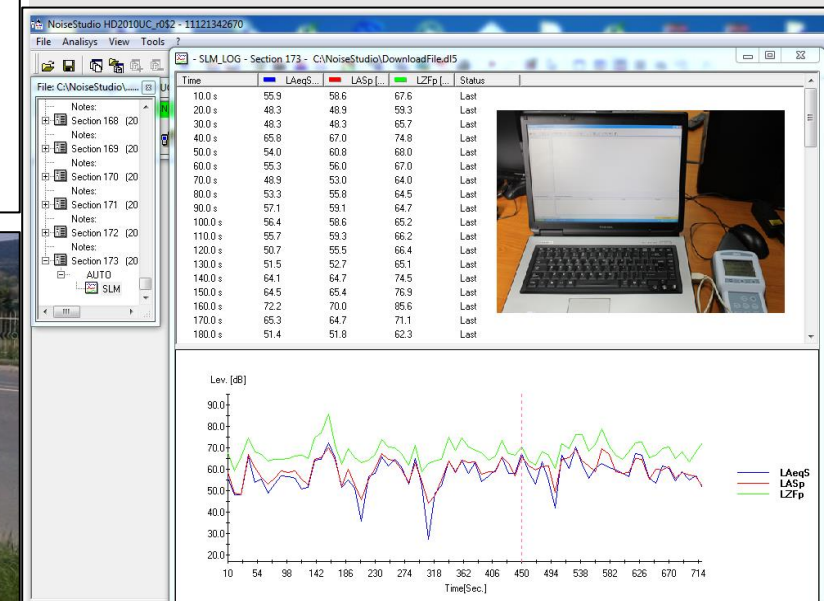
NoiseStudio HD2010UC_r0$2 - 11121342670

File Analisys View Tools ?

File: C:\NoiseStudio\......

Notes:
Section 168 (20
Notes:
Section 169 (20
Notes:
Section 170 (20
Notes:
Section 171 (20
Notes:
Section 172 (20
Notes:
Section 173 (20
AUTO
SLM

- SLM_LOG - Section 173 - C:\NoiseStudio\DownloadFile.dl5

| Time | LAeqS... | LASp [... | LZFp [... | Status |
|---|---|---|---|---|
| 10.0 s | 55.9 | 58.6 | 67.6 | Last |
| 20.0 s | 48.3 | 48.9 | 59.3 | Last |
| 30.0 s | 48.3 | 48.3 | 65.7 | Last |
| 40.0 s | 65.8 | 67.0 | 74.8 | Last |
| 50.0 s | 54.0 | 60.8 | 68.0 | Last |
| 60.0 s | 55.3 | 56.0 | 67.0 | Last |
| 70.0 s | 48.9 | 53.0 | 64.0 | Last |
| 80.0 s | 53.3 | 55.8 | 64.5 | Last |
| 90.0 s | 57.1 | 59.1 | 64.7 | Last |
| 100.0 s | 56.4 | 58.6 | 65.2 | Last |
| 110.0 s | 55.7 | 59.3 | 66.2 | Last |
| 120.0 s | 50.7 | 55.5 | 66.4 | Last |
| 130.0 s | 51.5 | 52.7 | 65.1 | Last |
| 140.0 s | 64.1 | 64.7 | 74.5 | Last |
| 150.0 s | 64.5 | 65.4 | 76.9 | Last |
| 160.0 s | 72.2 | 70.0 | 85.6 | Last |
| 170.0 s | 65.3 | 64.7 | 71.1 | Last |
| 180.0 s | 51.4 | 51.8 | 62.3 | Last |

Lev. [dB]
90.0
80.0
70.0
60.0
50.0
40.0
30.0
20.0
10 54 98 142 186 230 274 318 362 406 450 494 538 582 626 670 714
Time[Sec.]

LAeqS
LASp
LZFp